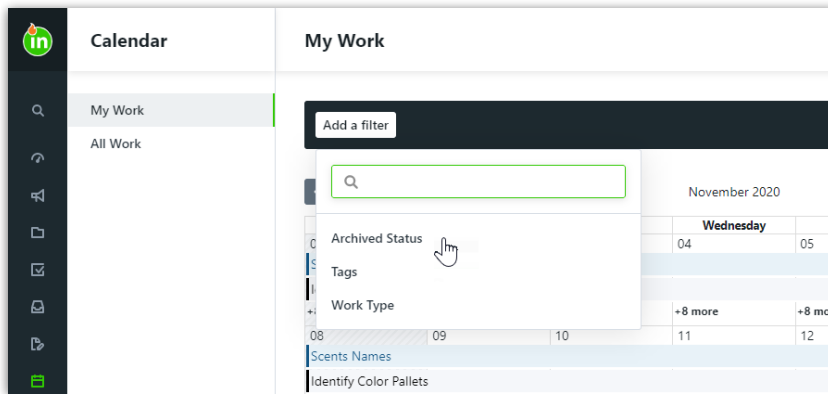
in

Calendar

My Work

All Work

My Work

Add a filter

Archived Status

Tags

Work Type

November 2020

Wednesday

0

04

05

S

Id

+

+8 more

+8 mo

08

09

10

11

12

Scents Names

Identify Color Pallets